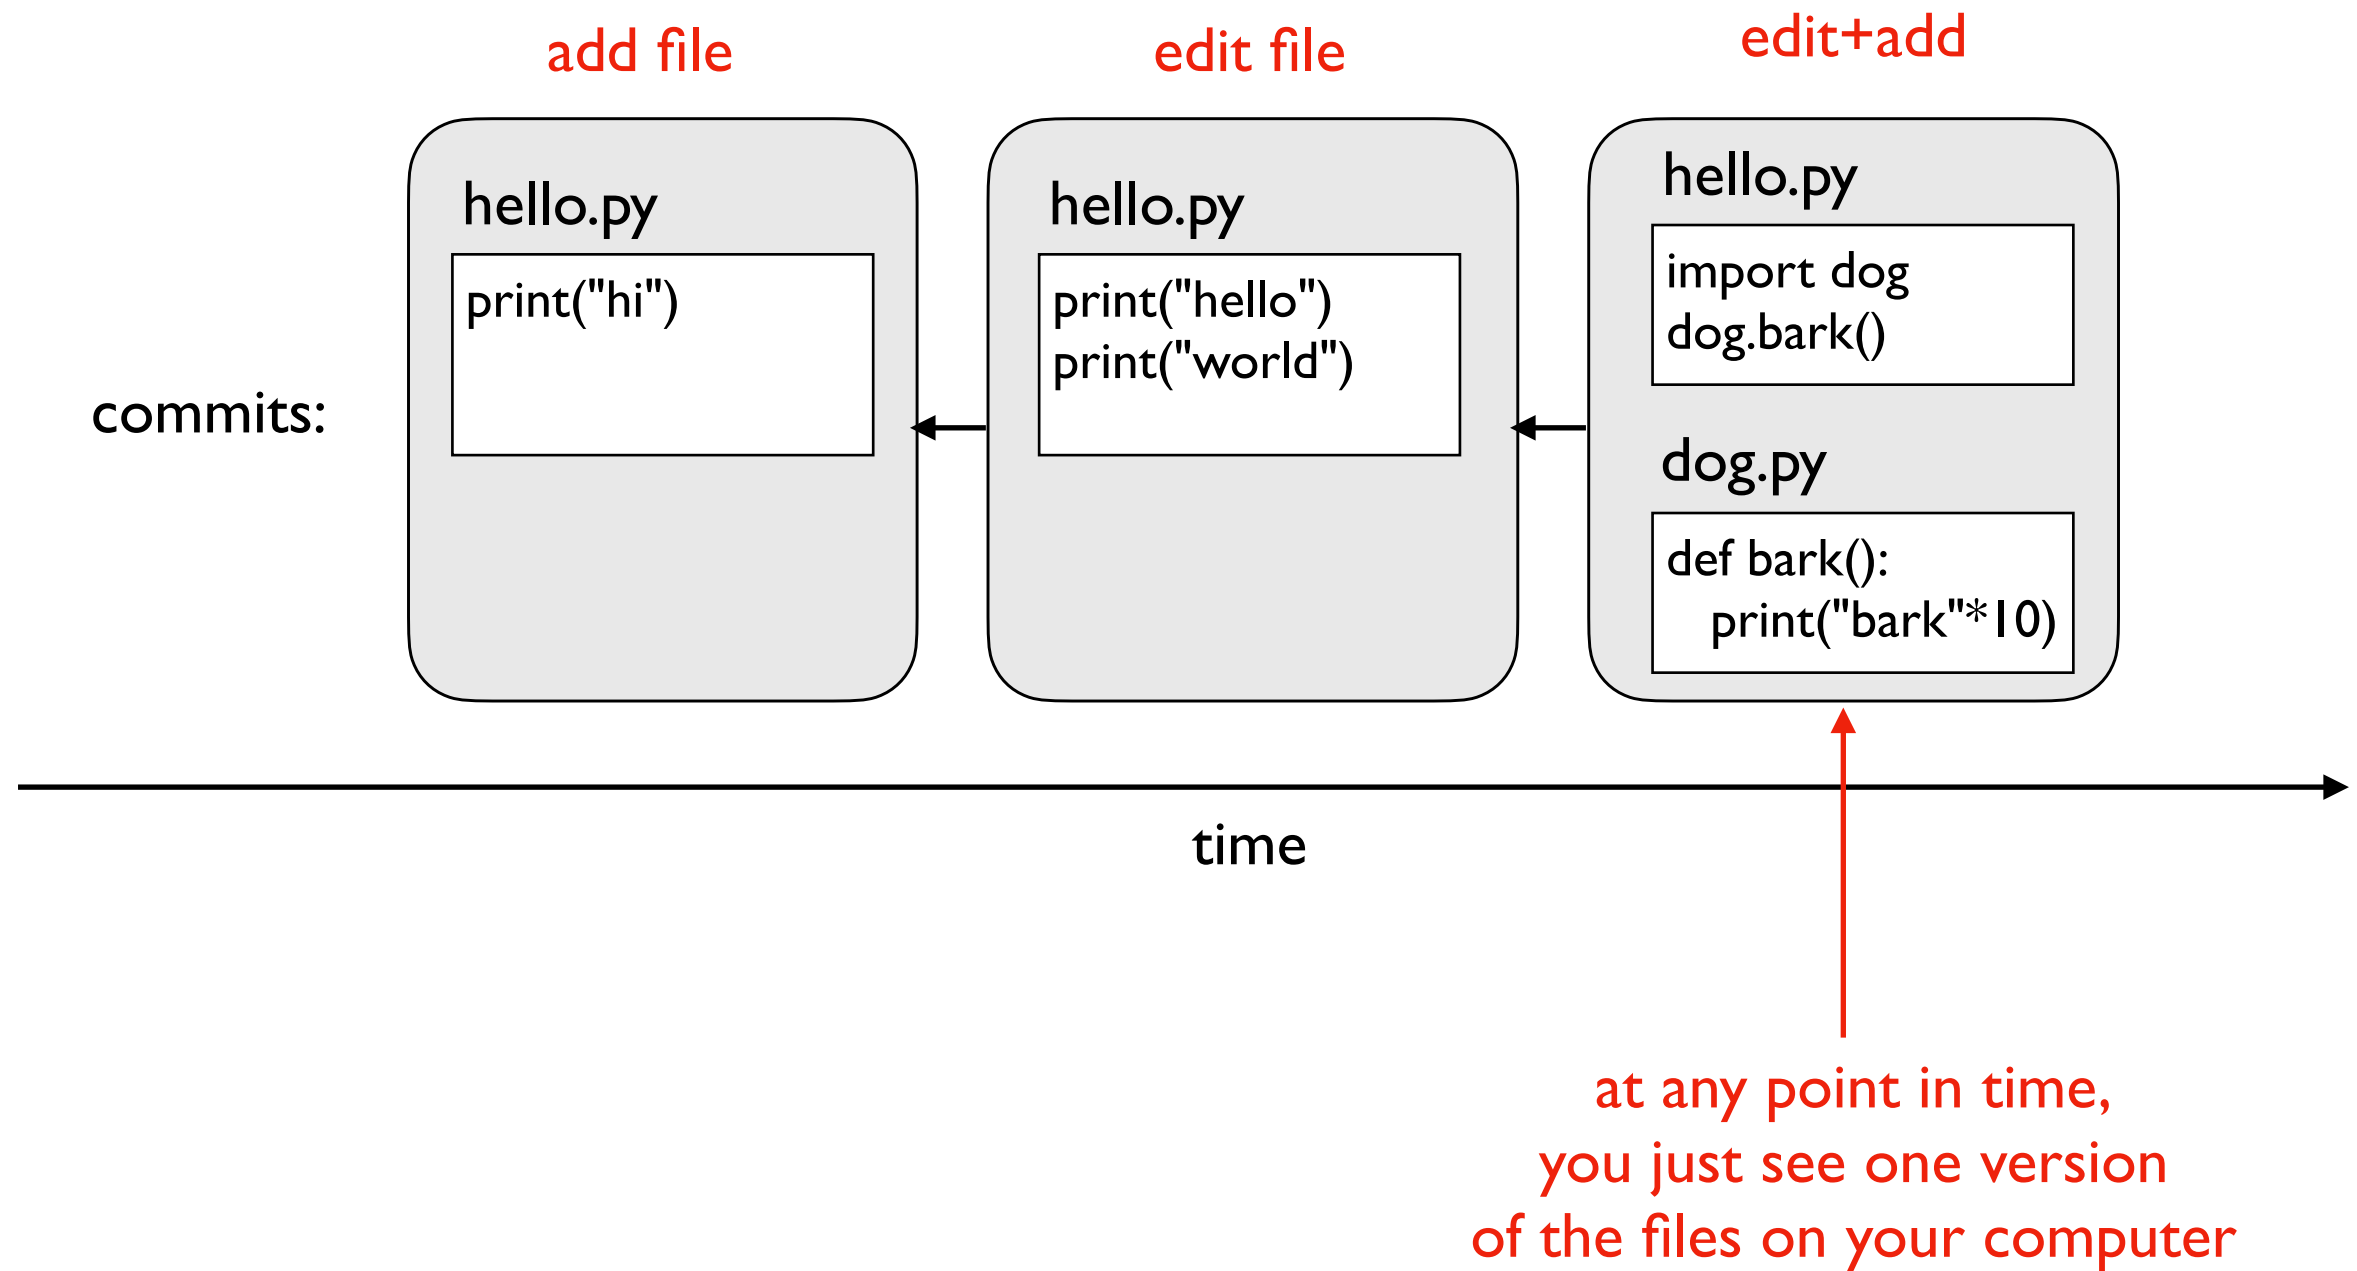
add file

edit file

edit+add

commits:

hello.py

print("hi")

hello.py

print("hello")
print("world")

hello.py

import dog
dog.bark()

dog.py

def bark():
print("bark"*10)

time

at any point in time,
you just see one version
of the files on your computer